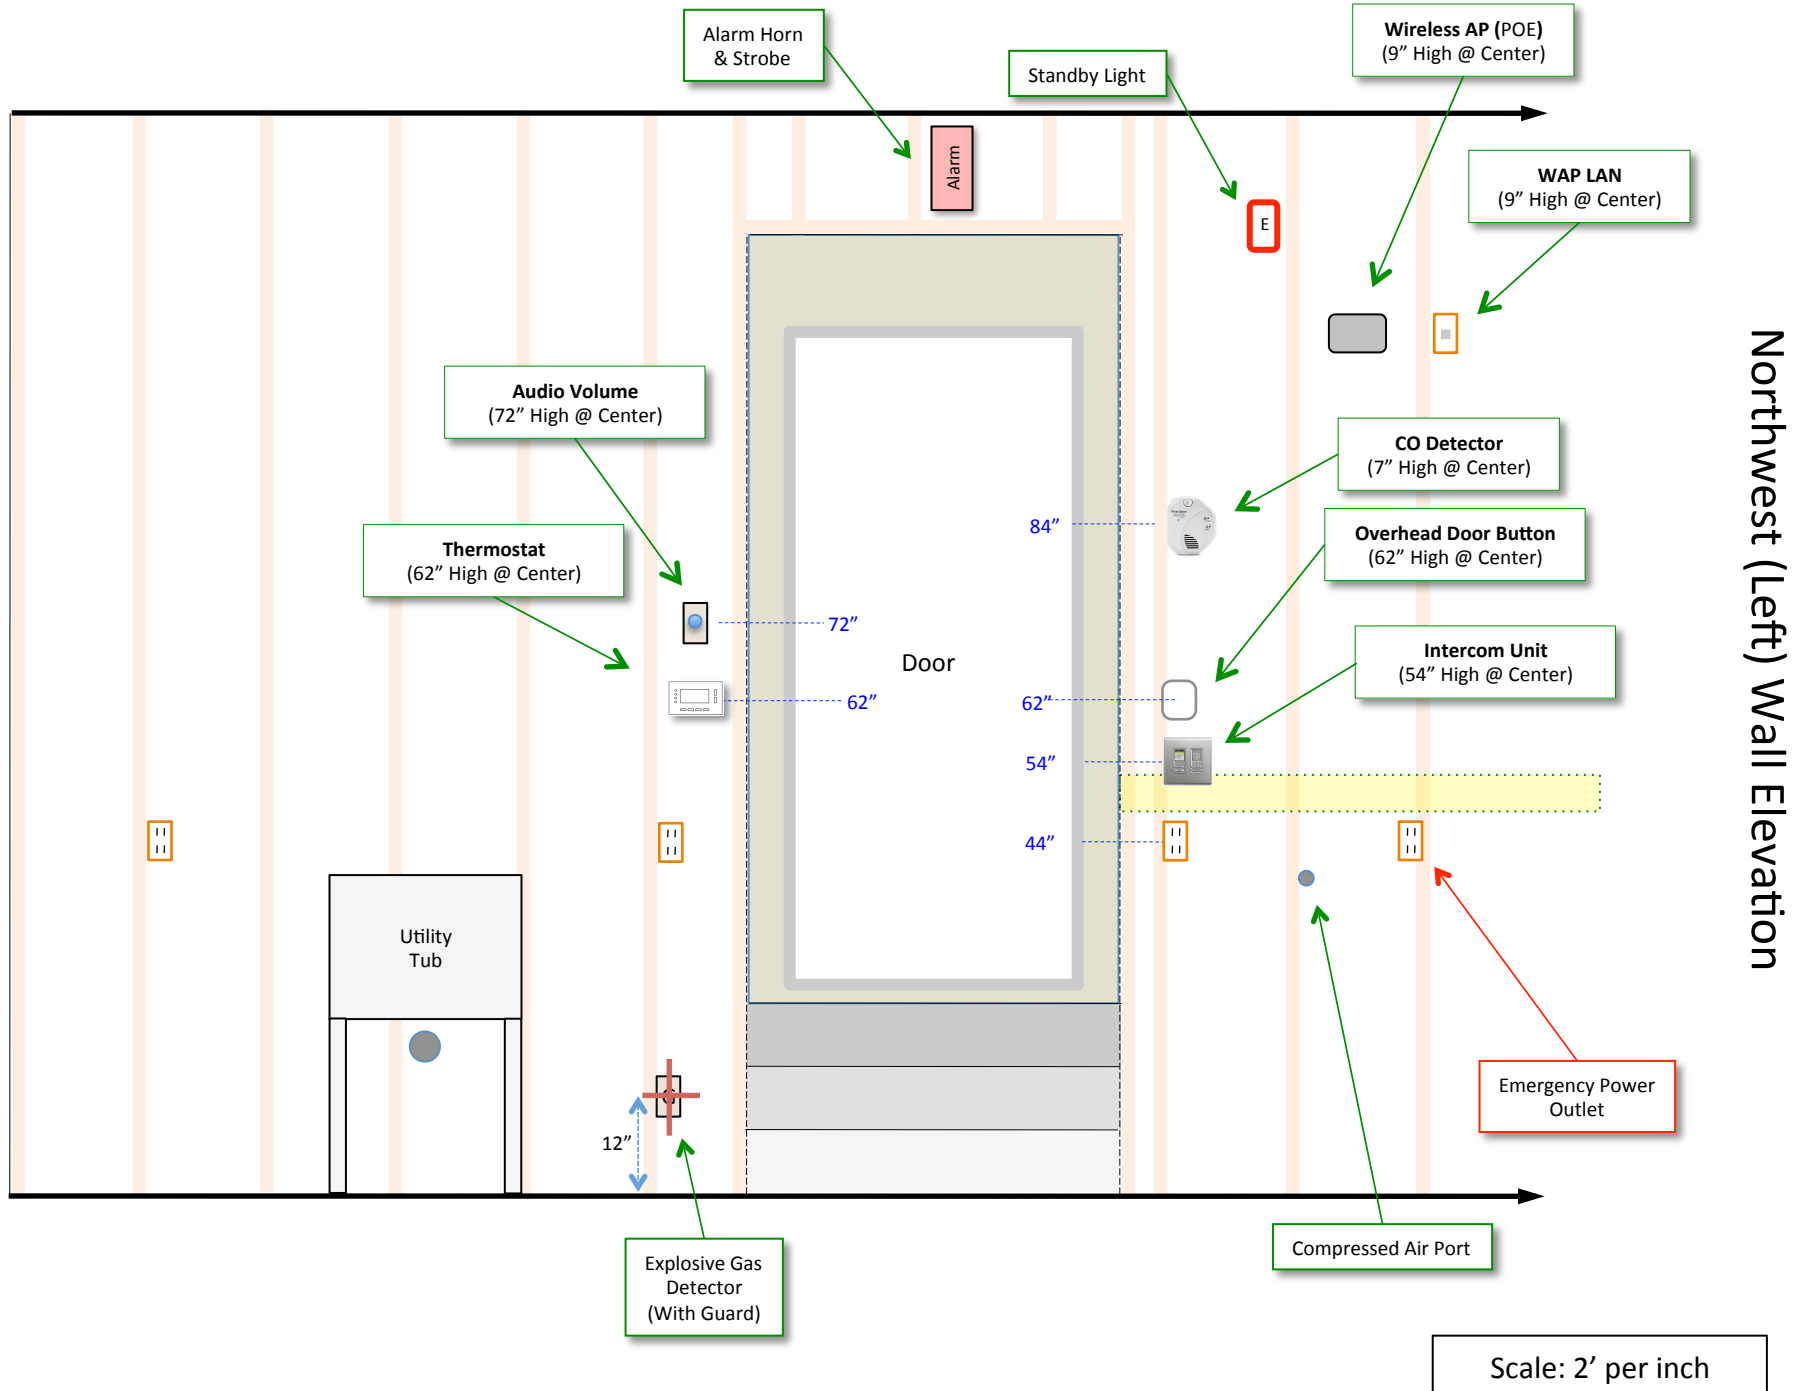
Alarm Horn & Strobe

Standby Light

Wireless AP (POE)
(9” High @ Center)

WAP LAN
(9” High @ Center)

Alarm

E

Northwest (Left) Wall Elevation

Audio Volume
(72” High @ Center)

CO Detector
(7” High @ Center)

Thermostat
(62” High @ Center)

Overhead Door Button
(62” High @ Center)

84”

72”

Intercom Unit
(54” High @ Center)

Door

62”

62”

54”

44”

Utility
Tub

12”

Emergency Power
Outlet

Explosive Gas
Detector
(With Guard)

Compressed Air Port

Scale: 2’ per inch